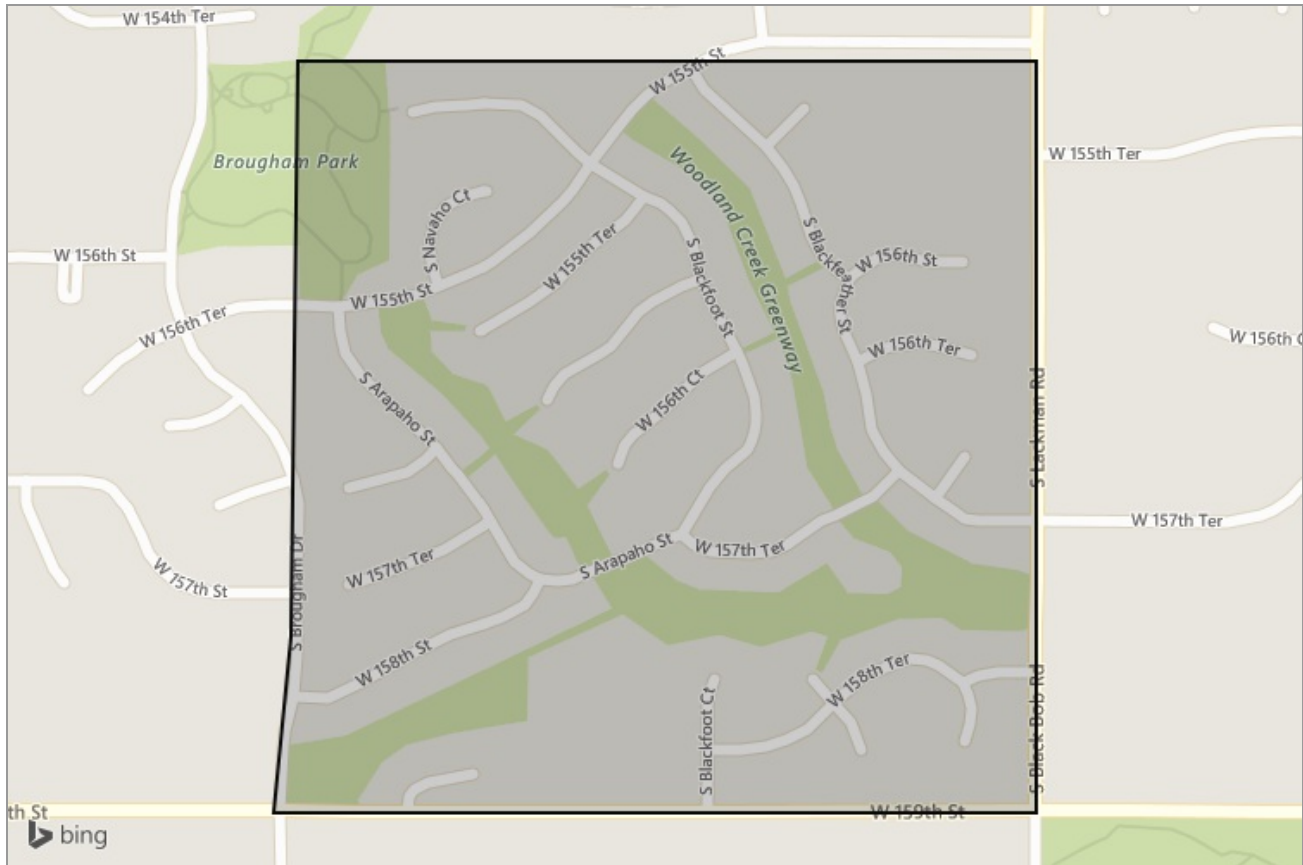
W 154th Ter
W 155th St
Brougham Park
W 155th Ter
Woodland Creek Greenway
S Navaho Ct
W 156th St
W 155th Ter
S Blackfoot St
S Blackfeather St
W 156th St
W 155th St
W 156th Ter
W 156th Ter
W 156th Ct
S Arapaho St
W 156th Ct
S Lackman Rd
W 157th Ter
S Arapaho St
W 157th Ter
W 157th Ter
W 157th St
S Brougham Dr
W 158th St
W 158th Ter
S Blackfoot Ct
S Black Bob Rd
th St
W 159th St
bing